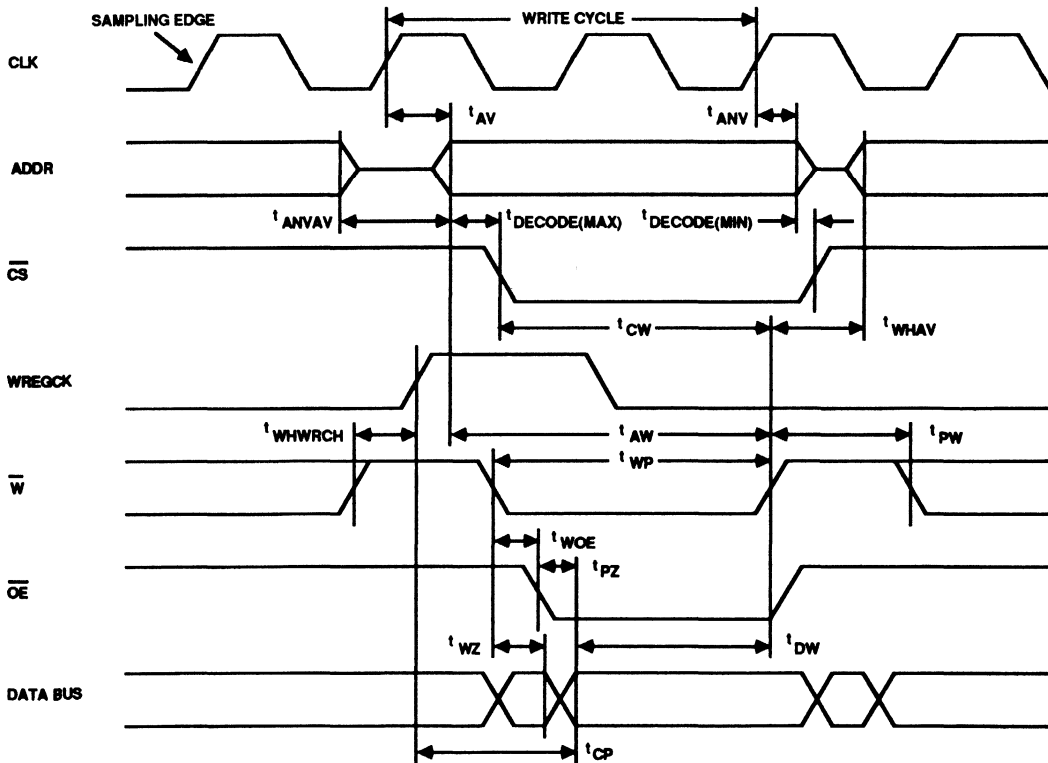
SAMPLING EDGE

WRITE CYCLE

CLK

$t_{AV}$

$t_{ANV}$

ADDR

$t_{ANVAV}$

$t_{DECODE(MAX)}$

$t_{DECODE(MIN)}$

$\overline{CS}$

$t_{CW}$

$t_{WHAV}$

WREGCK

$t_{WHWRCH}$

$t_{AW}$

$t_{PW}$

$\overline{W}$

$t_{WP}$

$t_{WOE}$

$t_{PZ}$

$\overline{OE}$

$t_{WZ}$

$t_{DW}$

DATA BUS

$t_{CP}$